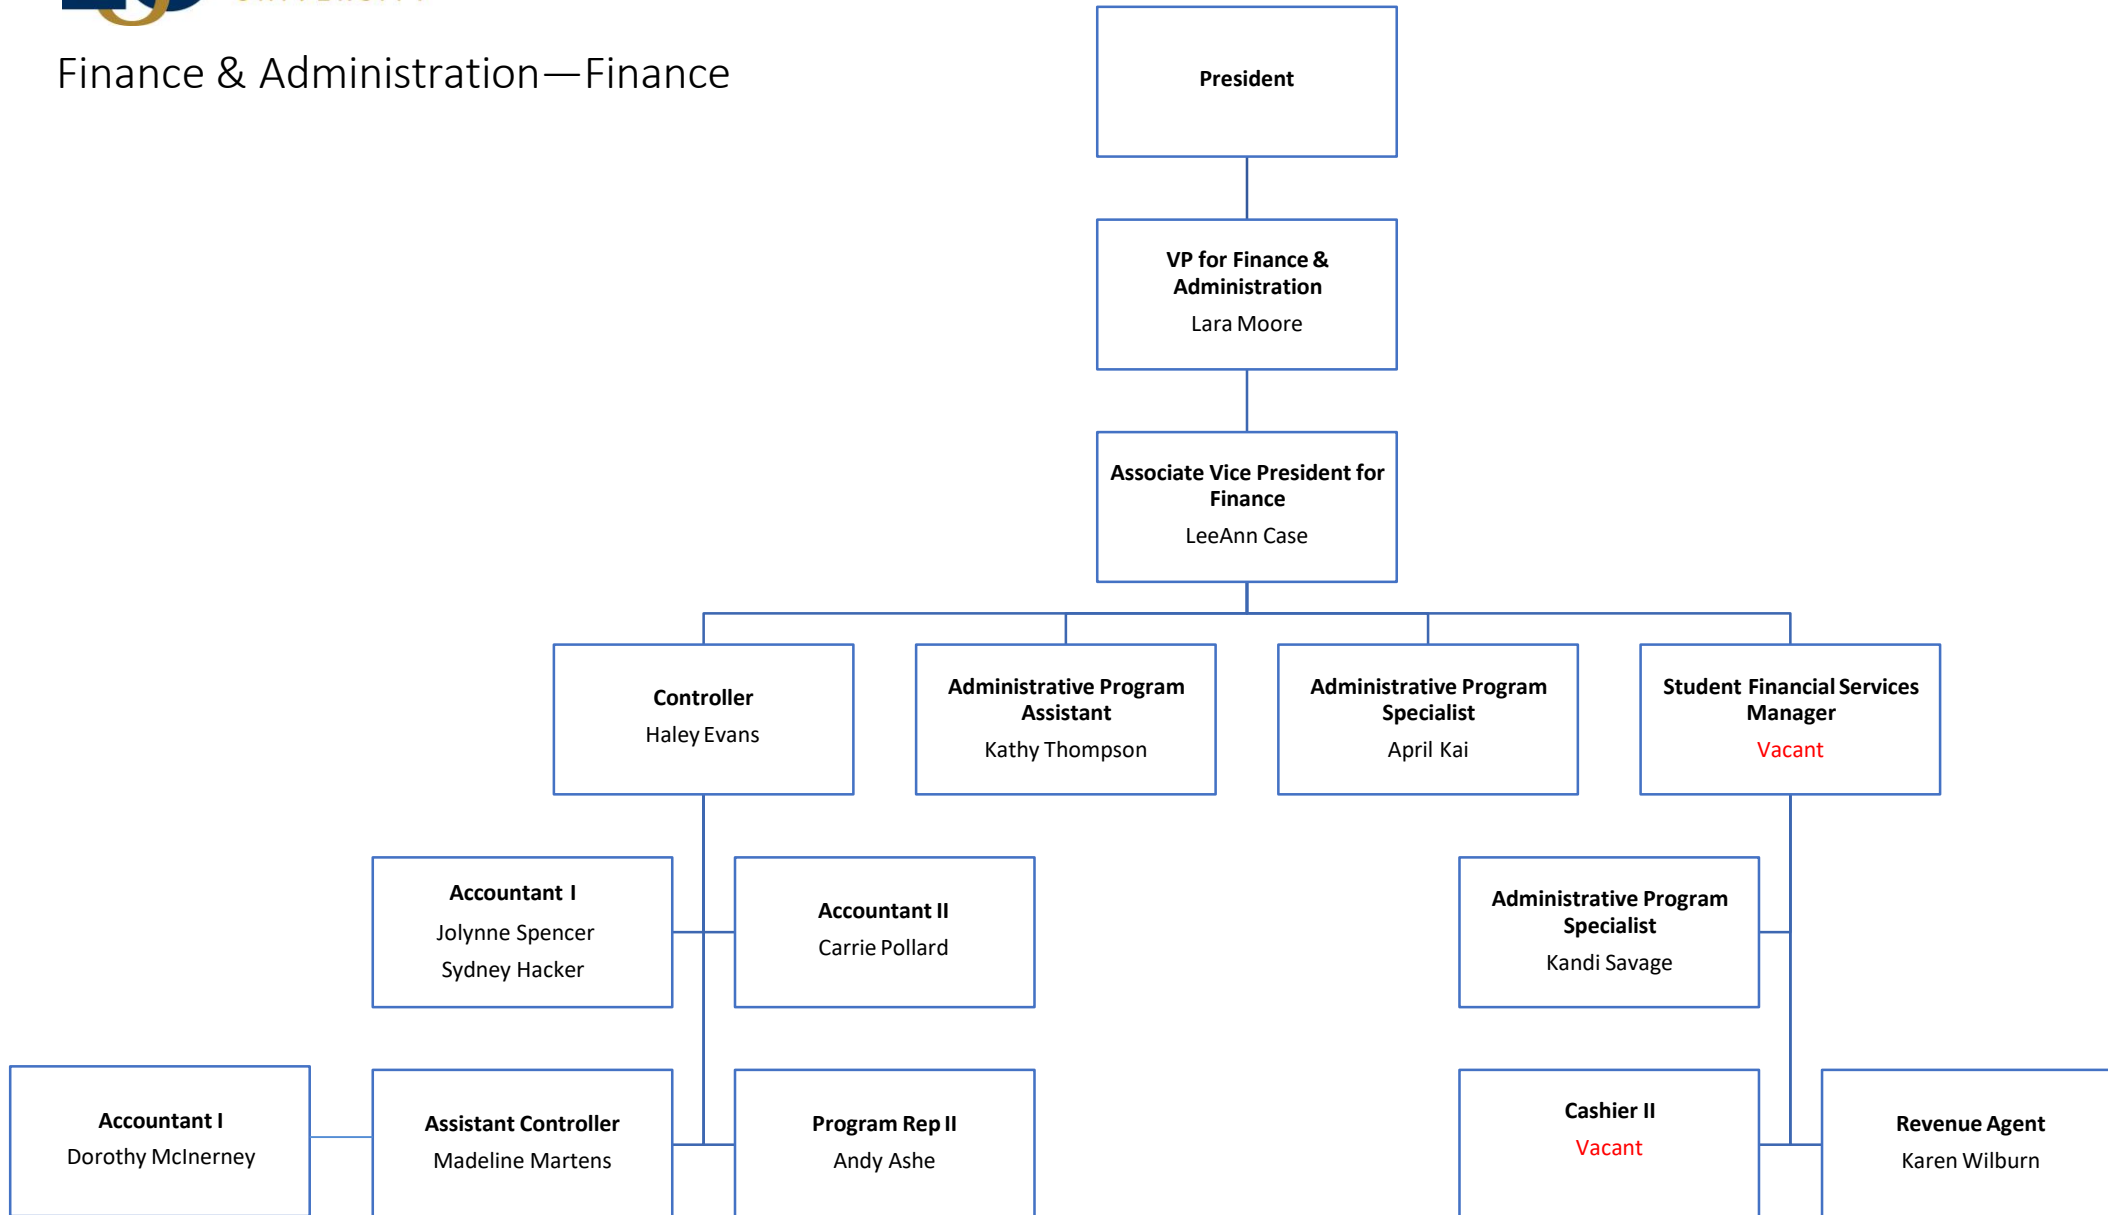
Finance & Administration—Finance

President

VP for Finance & Administration
Lara Moore

Associate Vice President for Finance
LeeAnn Case

Controller
Haley Evans

Administrative Program Assistant
Kathy Thompson

Administrative Program Specialist
April Kai

Student Financial Services Manager
Vacant

Accountant I
Jolynne Spencer
Sydney Hacker

Accountant II
Carrie Pollard

Administrative Program Specialist
Kandi Savage

Accountant I
Dorothy McInerney

Assistant Controller
Madeline Martens

Program Rep II
Andy Ashe

Cashier II
Vacant

Revenue Agent
Karen Wilburn